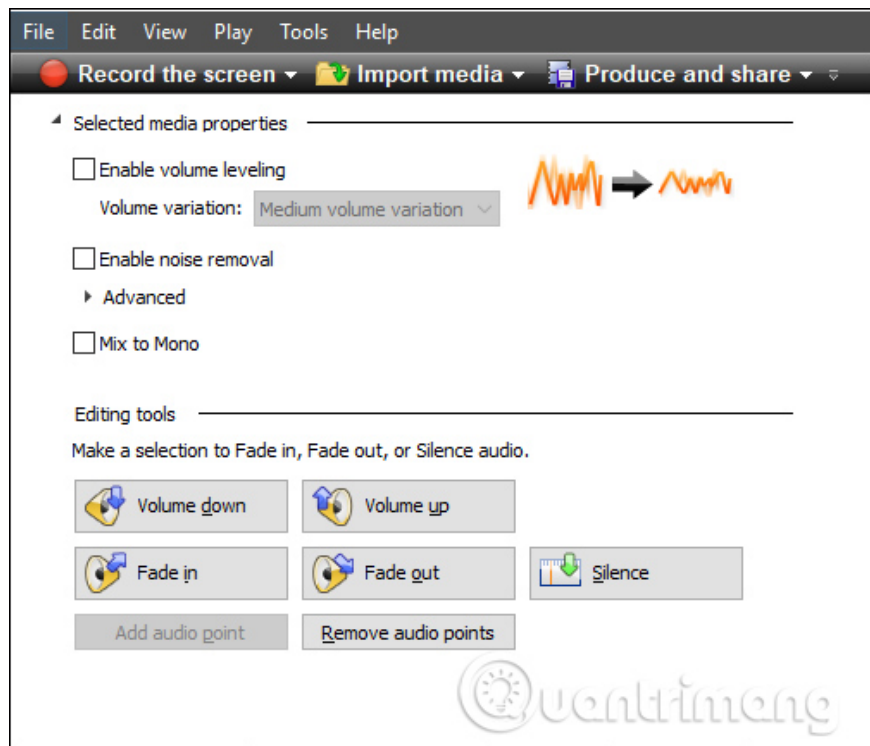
File Edit View Play Tools Help

Record the screen ▾ Import media ▾ Produce and share ▾

Selected media properties

Enable volume leveling

Volume variation: Medium volume variation

Enable noise removal

Advanced

Mix to Mono

Editing tools

Make a selection to Fade in, Fade out, or Silence audio.

Volume down

Volume up

Fade in

Fade out

Silence

Add audio point

Remove audio points

Quantrimang